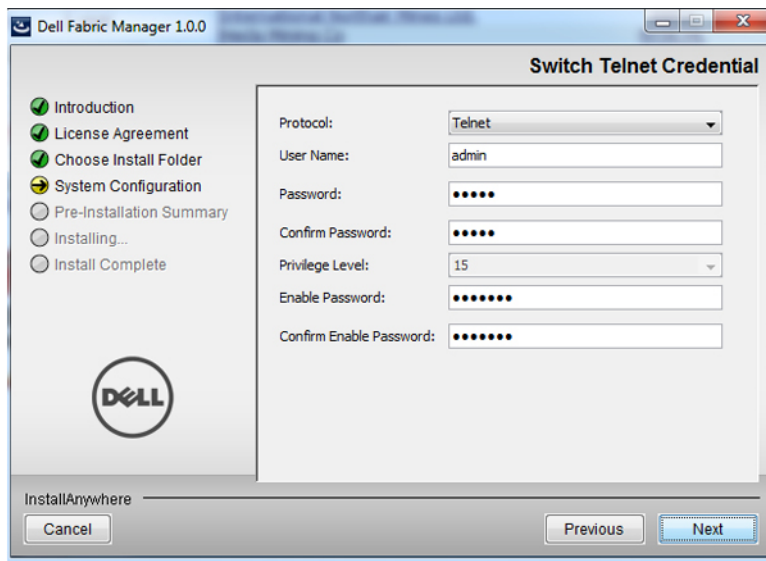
Dell Fabric Manager 1.0.0

Switch Telnet Credential

Introduction
License Agreement
Choose Install Folder
System Configuration
Pre-Installation Summary
Installing...
Install Complete

DELL

Protocol: Telnet
User Name: admin
Password: •••••
Confirm Password: •••••
Privilege Level: 15
Enable Password: •••••••
Confirm Enable Password: •••••••

InstallAnywhere
Cancel
Previous
Next